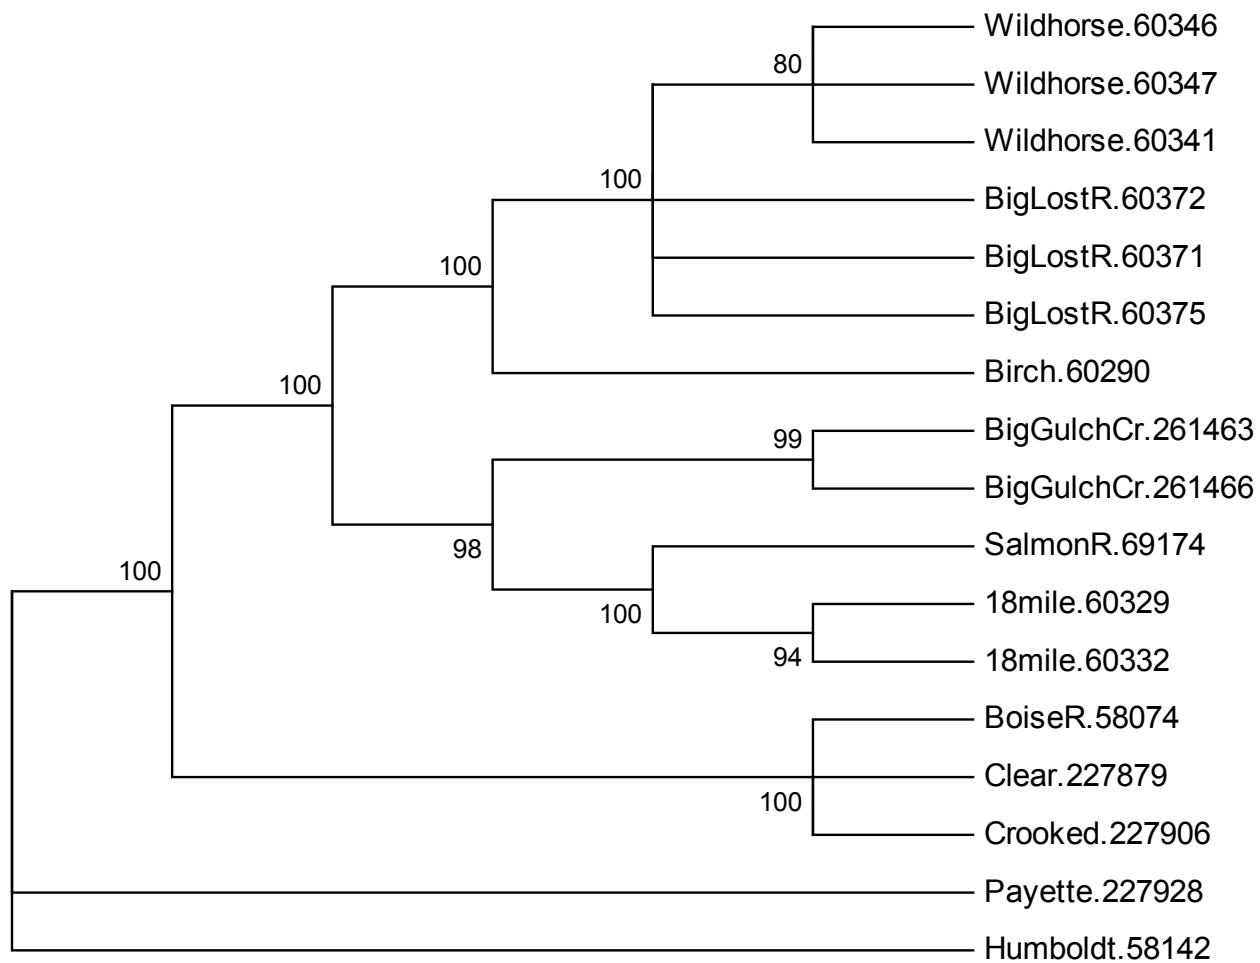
80
Wildhorse.60346
Wildhorse.60347
Wildhorse.60341
100
BigLostR.60372
100
BigLostR.60371
BigLostR.60375
100
Birch.60290
99
BigGulchCr.261463
BigGulchCr.261466
98
SalmonR.69174
100
100
18mile.60329
94
18mile.60332
BoiseR.58074
Clear.227879
100
Crooked.227906
Payette.227928
Humboldt.58142